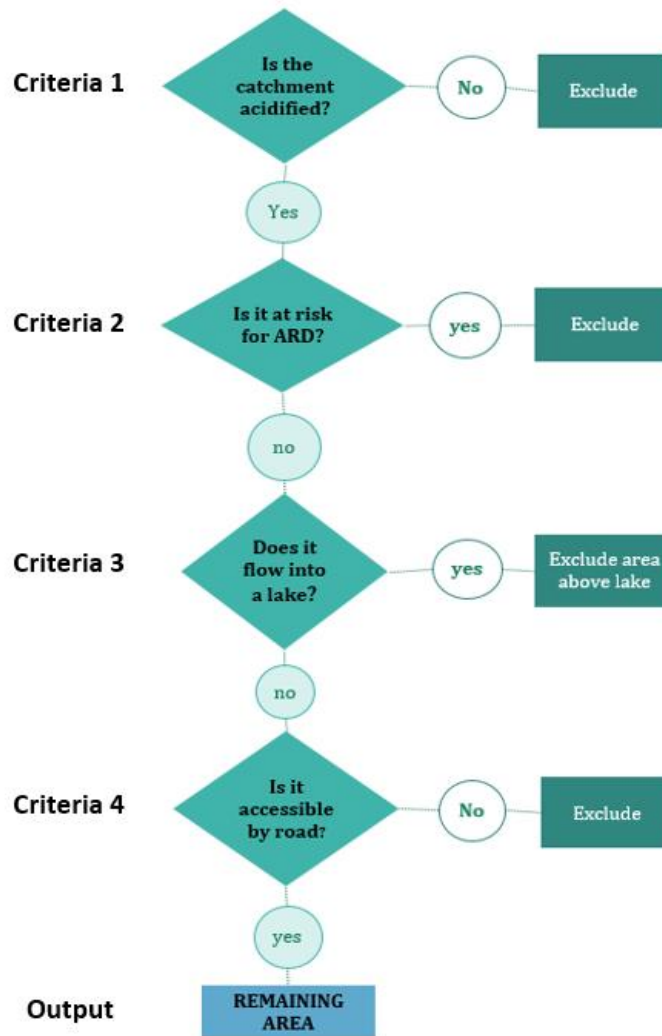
Criteria 1

Is the catchment acidified?

No

Exclude

Yes

Criteria 2

Is it at risk for ARD?

yes

Exclude

no

Criteria 3

Does it flow into a lake?

yes

Exclude area above lake

no

Criteria 4

Is it accessible by road?

No

Exclude

yes

Output

REMAINING AREA